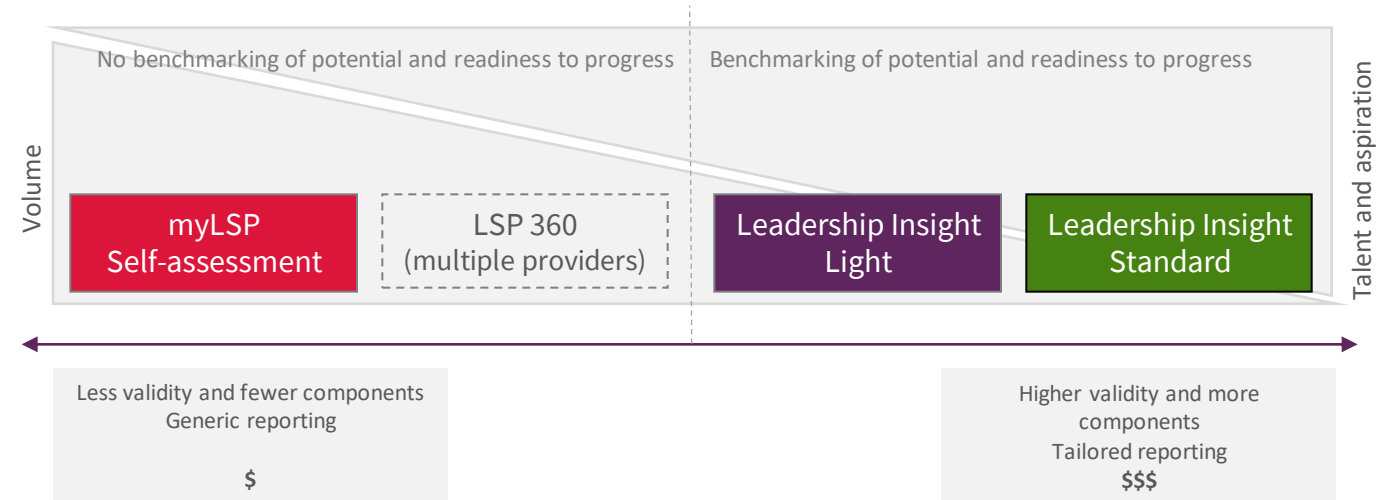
No benchmarking of potential and readiness to progress

Benchmarking of potential and readiness to progress

Volume

Talent and aspiration

myLSP Self-assessment

LSP 360 (multiple providers)

Leadership Insight Light

Leadership Insight Standard

Less validity and fewer components
Generic reporting

$

Higher validity and more components
Tailored reporting
$$$